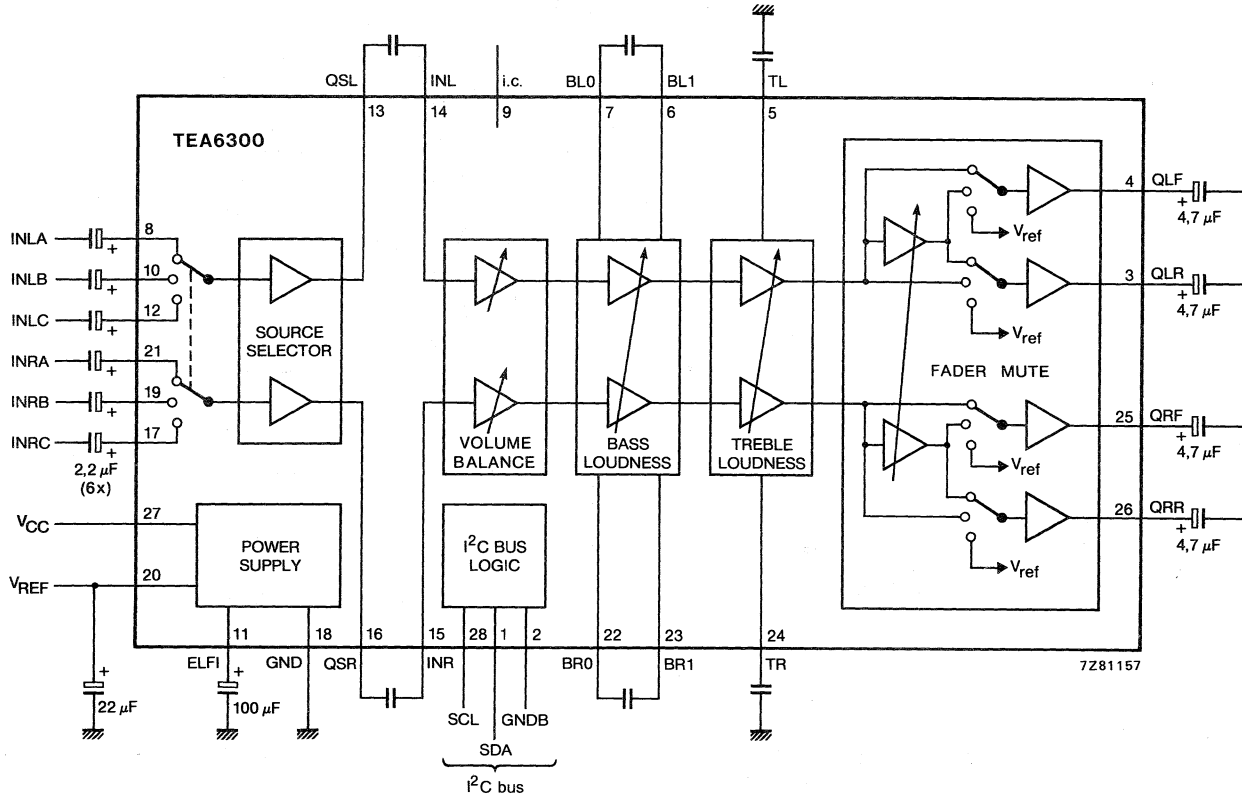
QSL
INL
i.c.
BL0
BL1
TL
13
14
9
7
6
5
TEA6300
INLA
8
INLB
10
INLC
12
INRA
21
INRB
19
INRC
17
+
+
+
+
+
+
2,2 $\mu$F (6x)
SOURCE SELECTOR
VOLUME BALANCE
BASS LOUDNESS
TREBLE LOUDNESS
FADER MUTE
4
QLF
+
4,7 $\mu$F
$V_{ref}$
3
QLR
+
4,7 $\mu$F
$V_{ref}$
25
QRF
+
4,7 $\mu$F
$V_{ref}$
26
QRR
+
4,7 $\mu$F
$V_{ref}$
$V_{CC}$
27
POWER SUPPLY
$V_{REF}$
20
$I^2C$ BUS LOGIC
11
18
16
15
28
1
2
22
23
24
ELFI
GND
QSR
INR
BR0
BR1
TR
7Z81157
+
22 $\mu$F
+
100 $\mu$F
SCL
GNDB
SDA
$I^2C$ bus